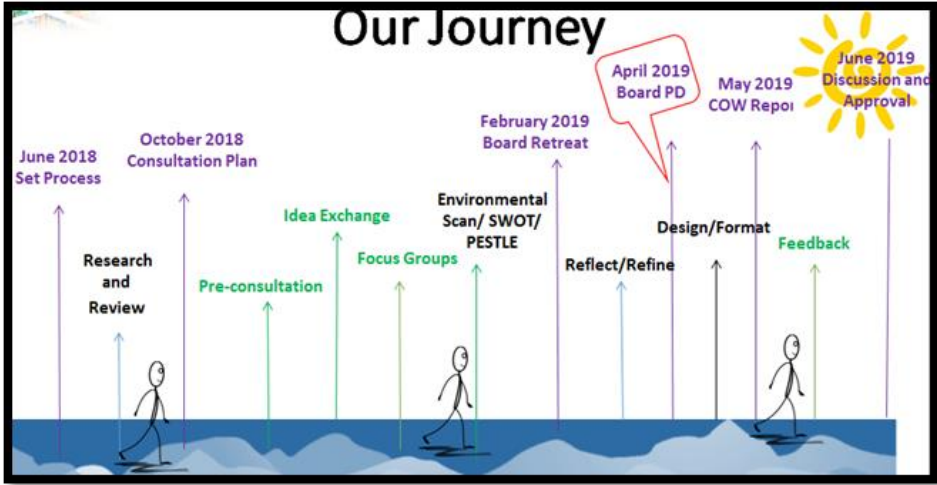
Our Journey

June 2018
Set Process

Research and Review

October 2018
Consultation Plan

Pre-consultation

Idea Exchange

Focus Groups

Environmental Scan/ SWOT/ PESTLE

February 2019
Board Retreat

Reflect/Refine

April 2019
Board PD

Design/Format

May 2019
COW Repor

Feedback

June 2019
Discussion and
Approval